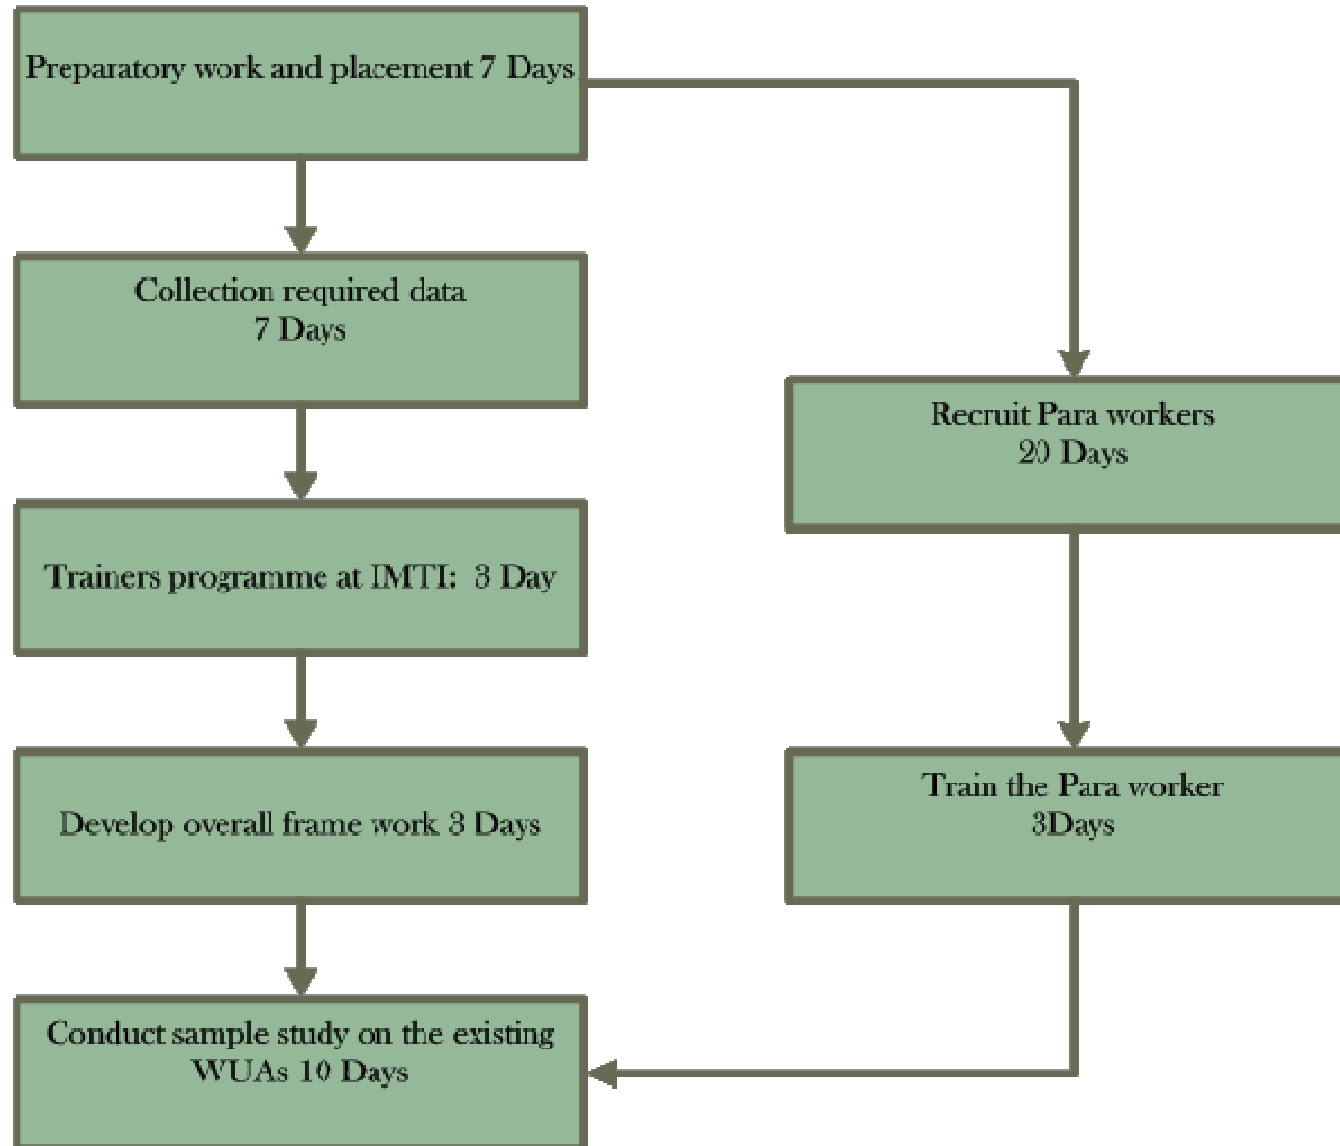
Preparatory work and placement 7 Days

Collection required data
7 Days

Trainers programme at IMTI: 3 Day

Develop overall frame work 3 Days

Conduct sample study on the existing WUAs 10 Days

Recruit Para workers
20 Days

Train the Para worker
3Days